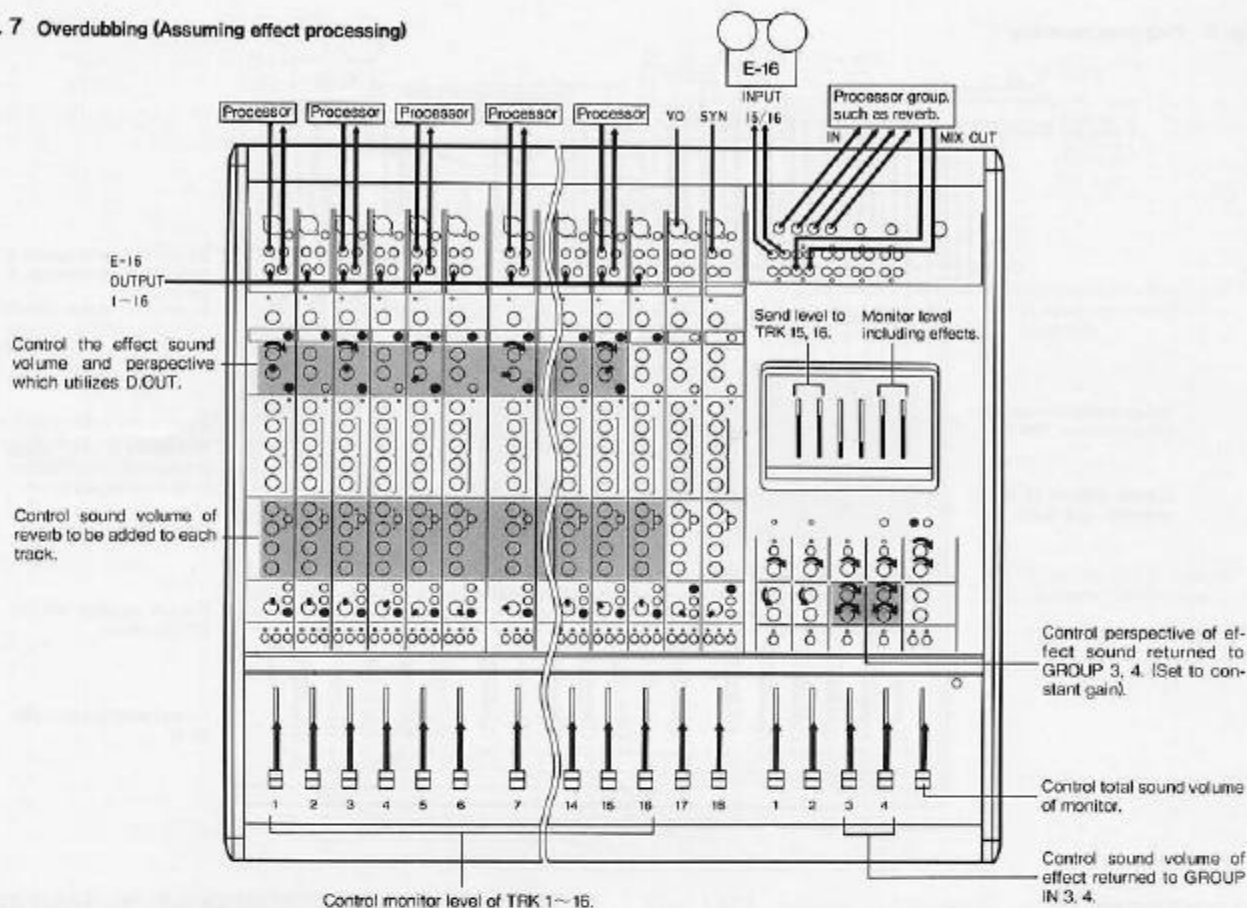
. 7 Overdubbing (Assuming effect processing)

E-16
INPUT
15/16

Processor
Processor
Processor
Processor
Processor
VO
SYN

Processor group, such as reverb.
IN
MIX OUT

E-16
OUTPUT
1 ~ 16

Control the effect sound volume and perspective which utilizes D.OUT.

Send level to TRK 15, 16.

Monitor level including effects.

Control sound volume of reverb to be added to each track.

Control perspective of effect sound returned to GROUP 3, 4. (Set to constant gain).

1 2 3 4 5 6 7 14 15 16 17 18 1 2 3 4

Control total sound volume of monitor.

Control sound volume of effect returned to GROUP IN 3, 4.

Control monitor level of TRK 1 ~ 16.